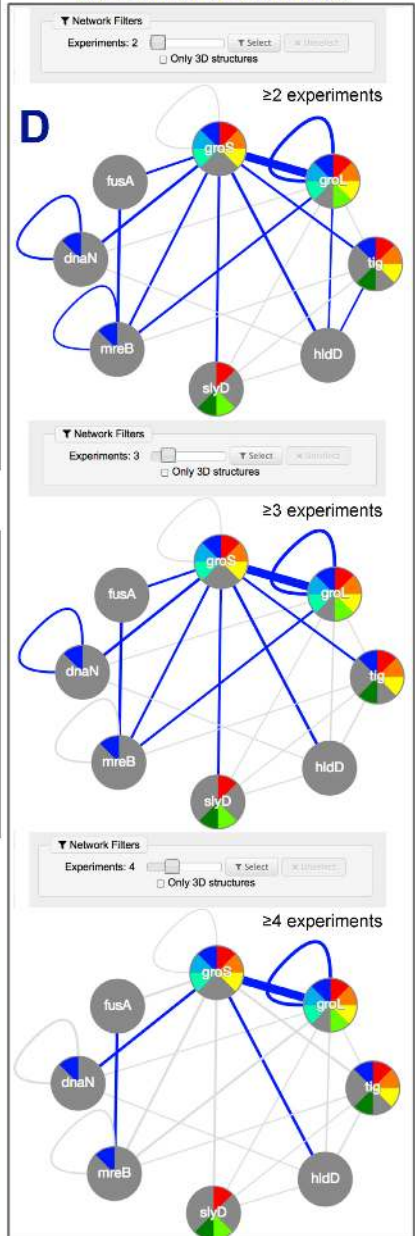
Network Filters
Experiments: 2
Select
Unselect
Only 3D structures

≥2 experiments

D

groS
fusA
groL
dnaN
tig
mreB
hldD
slyD

Network Filters
Experiments: 3
Select
Unselect
Only 3D structures

≥3 experiments

groS
fusA
groL
dnaN
tig
mreB
hldD
slyD

Network Filters
Experiments: 4
Select
Unselect
Only 3D structures

≥4 experiments

groS
fusA
groL
dnaN
tig
mreB
hldD
slyD